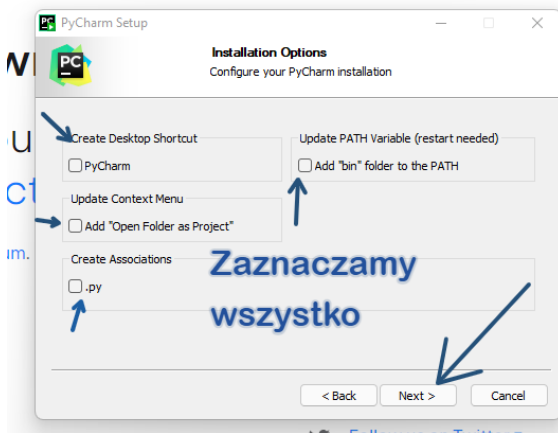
PyCharm Setup

Installation Options
Configure your PyCharm installation

Create Desktop Shortcut
PyCharm

Update PATH Variable (restart needed)
Add "bin" folder to the PATH

Update Context Menu
Add "Open Folder as Project"

Create Associations
.py

Zaznaczamy wszystko

< Back
Next >
Cancel